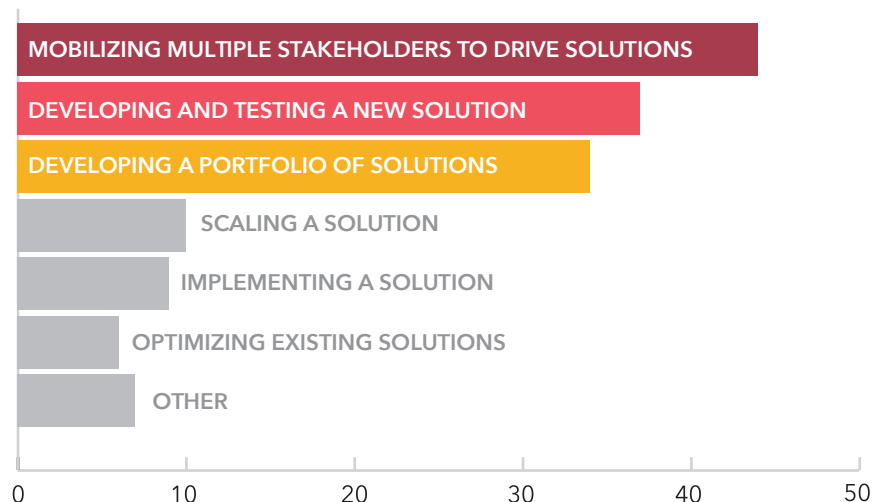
MOBILIZING MULTIPLE STAKEHOLDERS TO DRIVE SOLUTIONS
DEVELOPING AND TESTING A NEW SOLUTION
DEVELOPING A PORTFOLIO OF SOLUTIONS
SCALING A SOLUTION
IMPLEMENTING A SOLUTION
OPTIMIZING EXISTING SOLUTIONS
OTHER
0
10
20
30
40
50